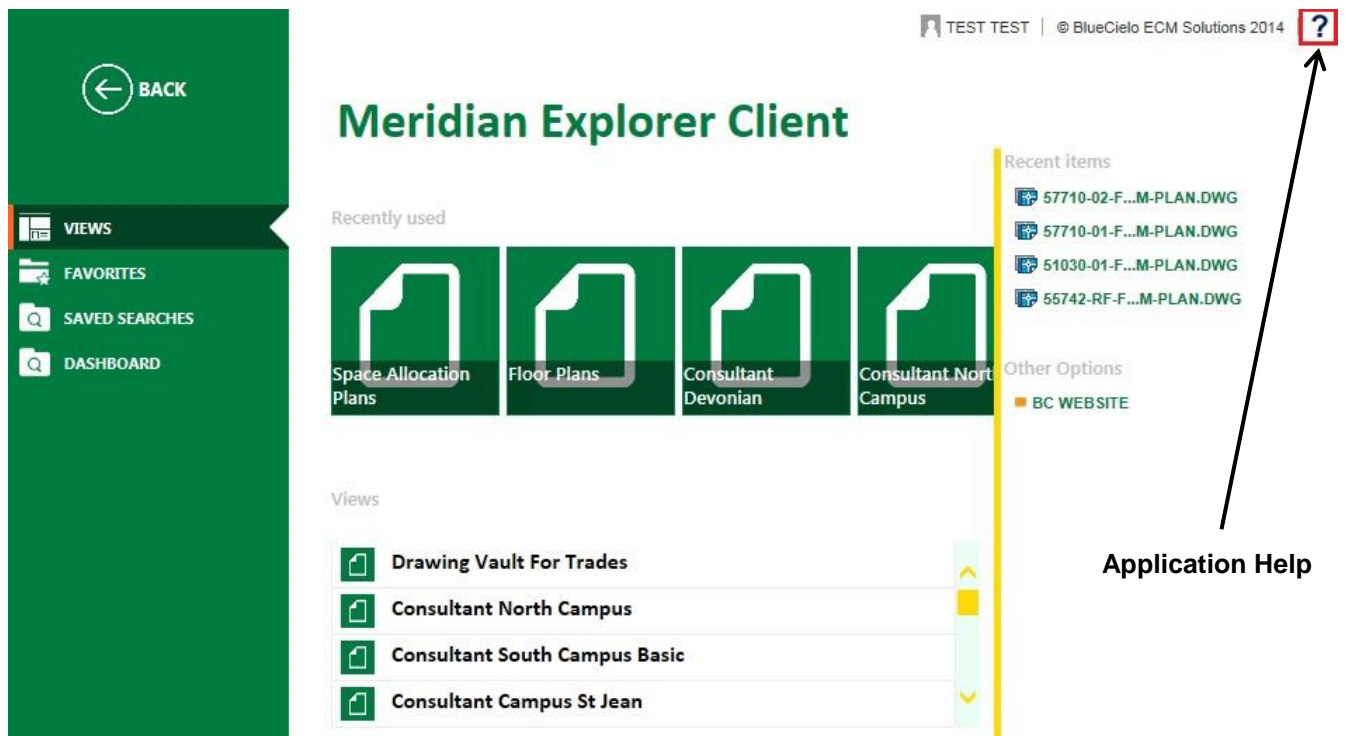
TEST TEST | © BlueCielo ECM Solutions 2014 ?

BACK

Meridian Explorer Client

VIEWS
FAVORITES
SAVED SEARCHES
DASHBOARD

Recently used

Space Allocation Plans
Floor Plans
Consultant Devonian
Consultant Nort Campus

Recent items
57710-02-F...M-PLAN.DWG
57710-01-F...M-PLAN.DWG
51030-01-F...M-PLAN.DWG
55742-RF-F...M-PLAN.DWG

Other Options
BC WEBSITE

Views

Drawing Vault For Trades
Consultant North Campus
Consultant South Campus Basic
Consultant Campus St Jean

Application Help